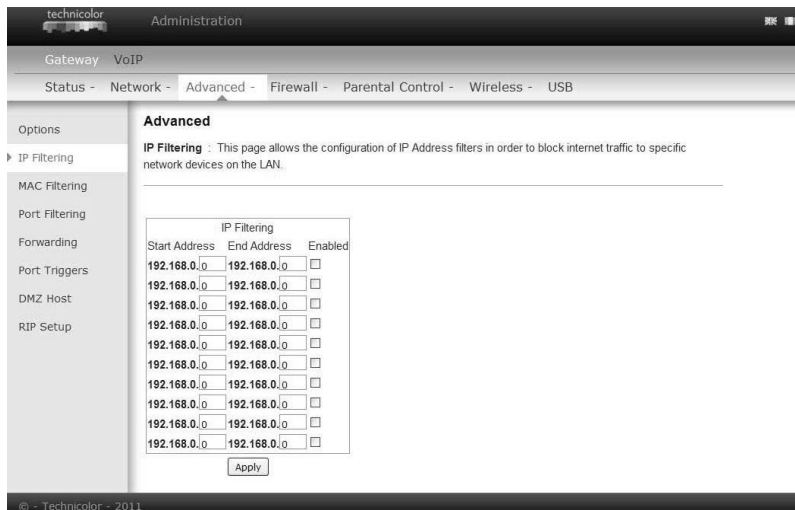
technicolor

Administration

Gateway VoIP

Status - Network - Advanced - Firewall - Parental Control - Wireless - USB

Options
IP Filtering
MAC Filtering
Port Filtering
Forwarding
Port Triggers
DMZ Host
RIP Setup

Advanced

IP Filtering : This page allows the configuration of IP Address filters in order to block internet traffic to specific network devices on the LAN.

IP Filtering

| Start Address | End Address | Enabled |
|---|---|---|
| 192.168.0. 0 | 192.168.0. 0 | ☐ |
| 192.168.0. 0 | 192.168.0. 0 | ☐ |
| 192.168.0. 0 | 192.168.0. 0 | ☐ |
| 192.168.0. 0 | 192.168.0. 0 | ☐ |
| 192.168.0. 0 | 192.168.0. 0 | ☐ |
| 192.168.0. 0 | 192.168.0. 0 | ☐ |
| 192.168.0. 0 | 192.168.0. 0 | ☐ |
| 192.168.0. 0 | 192.168.0. 0 | ☐ |
| 192.168.0. 0 | 192.168.0. 0 | ☐ |
| 192.168.0. 0 | 192.168.0. 0 | ☐ |

Apply

© - Technicolor - 2011